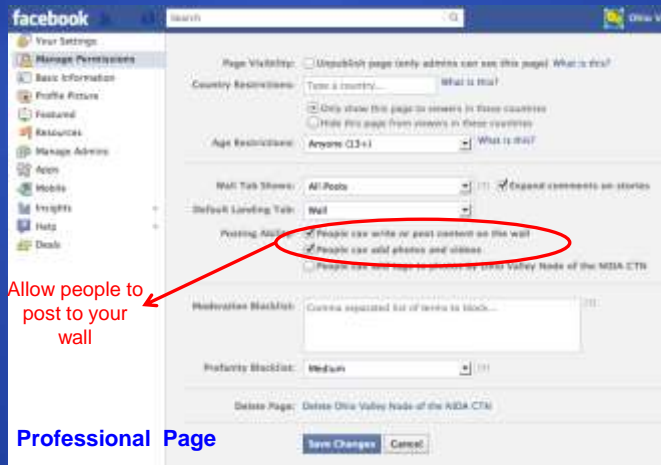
facebook

Search

Ohio V

Your Settings
Manage Permissions
Basic Information
Profile Picture
Featured
Resources
Manage Admins
Apps
Mobile
Insights
Help
Deals

Page Visibility: Unpublish page (only admins can see this page) What is this?

Country Restrictions: Type a country... What is this?

Only show this page to viewers in these countries
Hide this page from viewers in these countries

Age Restrictions: Anyone (13+) What is this?

Wall Tab Shows: All Posts [?] Expand comments on stories

Default Landing Tab: Wall

Posting Ability: People can write or post content on the wall
People can add photos and videos
People can add tags to photos by Ohio Valley Node of the NIDA CTN

Moderation Blacklist: Comma separated list of terms to block... [?]

Profanity Blacklist: Medium [?]

Delete Page: Delete Ohio Valley Node of the NIDA CTN

Save Changes Cancel

Allow people to post to your wall

Professional Page